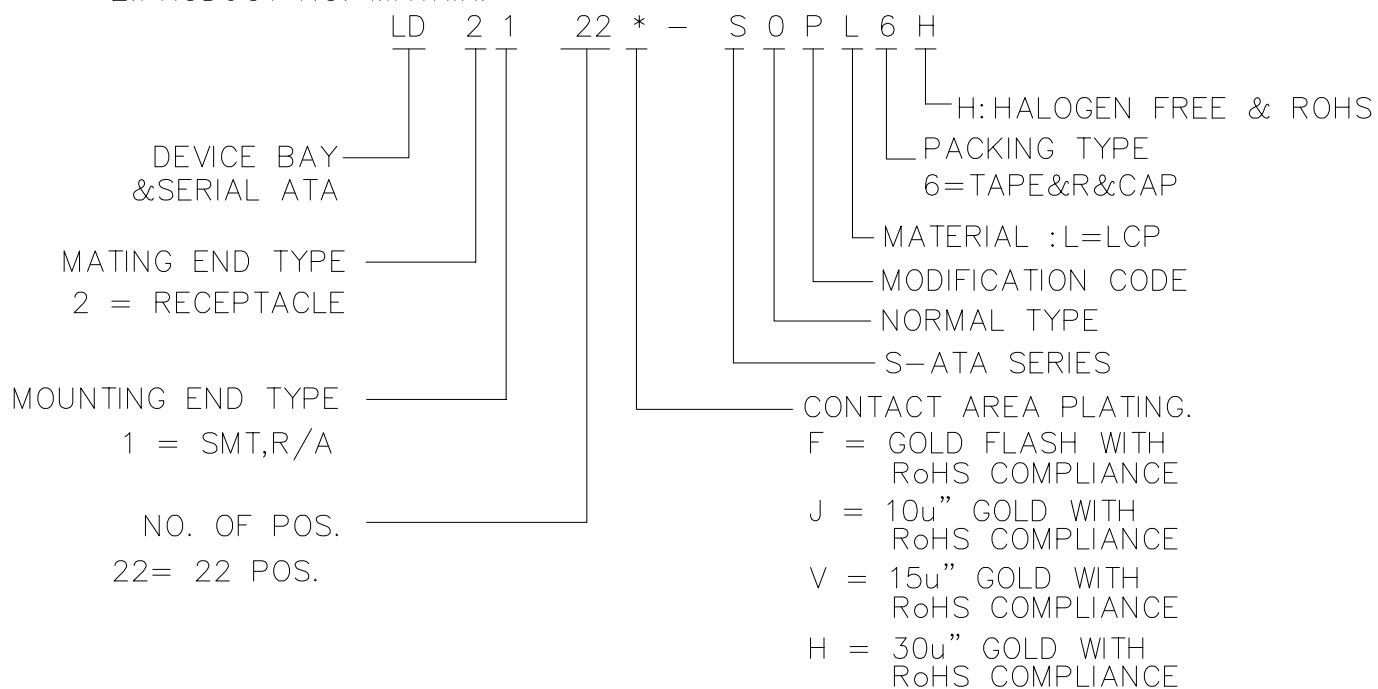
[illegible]

LD 2 1 22 * – S 0 P L 6 H

H: HALOGEN FREE & ROHS

PACKING TYPE
6=TAPE&R&CAP

MATERIAL :L=LCP

MODIFICATION CODE

NORMAL TYPE

S–ATA SERIES

CONTACT AREA PLATING.
F = GOLD FLASH WITH RoHS COMPLIANCE
J = 10u" GOLD WITH RoHS COMPLIANCE
V = 15u" GOLD WITH RoHS COMPLIANCE
H = 30u" GOLD WITH RoHS COMPLIANCE

DEVICE BAY
&SERIAL ATA

MATING END TYPE
2 = RECEPTACLE

MOUNTING END TYPE
1 = SMT,R/A

NO. OF POS.
22= 22 POS.